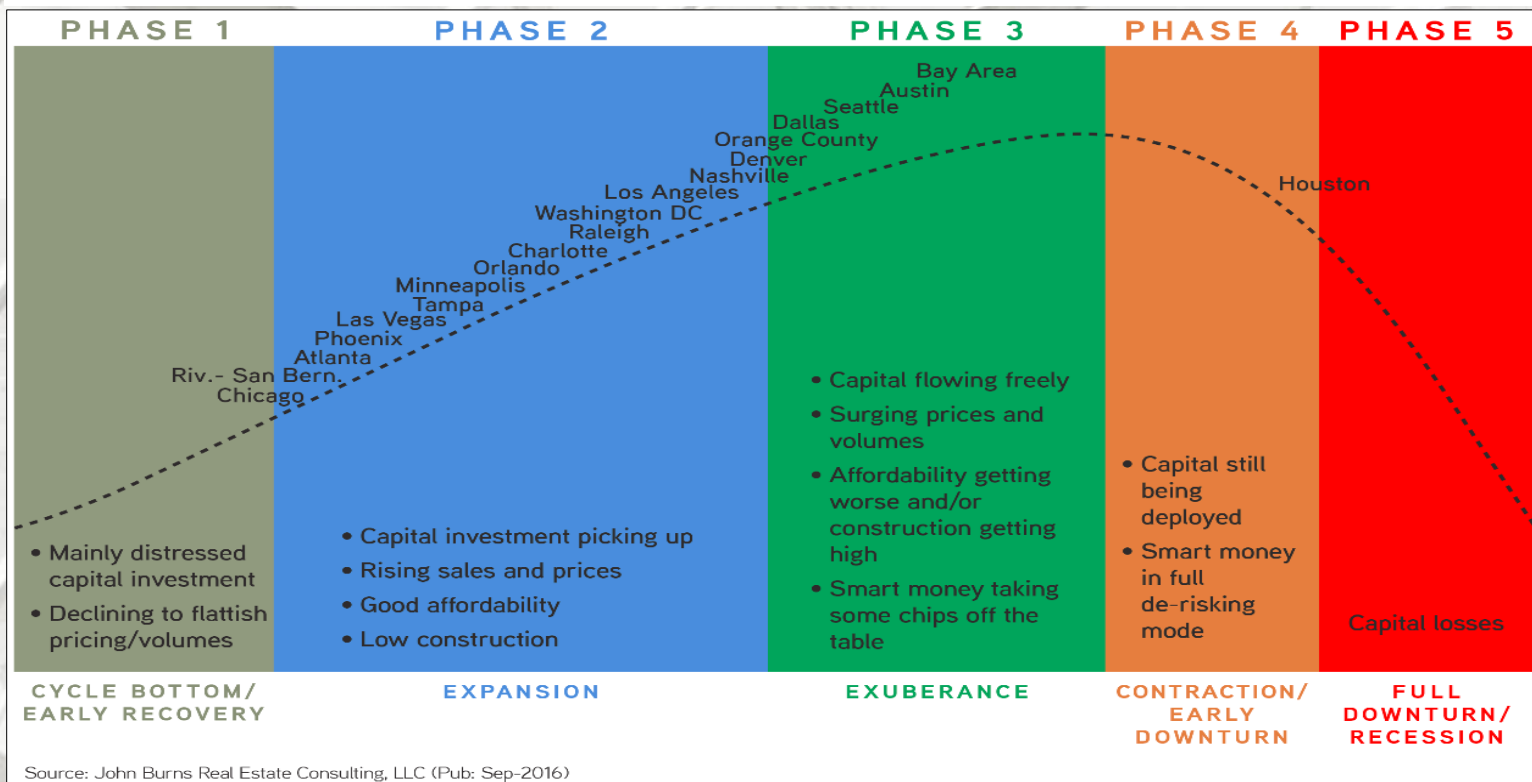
PHASE 1

PHASE 2

PHASE 3

PHASE 4

PHASE 5

Bay Area
Austin
Seattle
Dallas
Orange County
Denver
Nashville
Los Angeles
Washington DC
Raleigh
Charlotte
Orlando
Minneapolis
Tampa
Las Vegas
Phoenix
Atlanta
Riv.- San Bern.
Chicago

Houston

• Mainly distressed capital investment
• Declining to flattish pricing/volumes

• Capital investment picking up
• Rising sales and prices
• Good affordability
• Low construction

• Capital flowing freely
• Surging prices and volumes
• Affordability getting worse and/or construction getting high
• Smart money taking some chips off the table

• Capital still being deployed
• Smart money in full de-risking mode

Capital losses

CYCLE BOTTOM/ EARLY RECOVERY

EXPANSION

EXUBERANCE

CONTRACTION/ EARLY DOWNTURN

FULL DOWNTURN/ RECESSION

Source: John Burns Real Estate Consulting, LLC (Pub: Sep-2016)